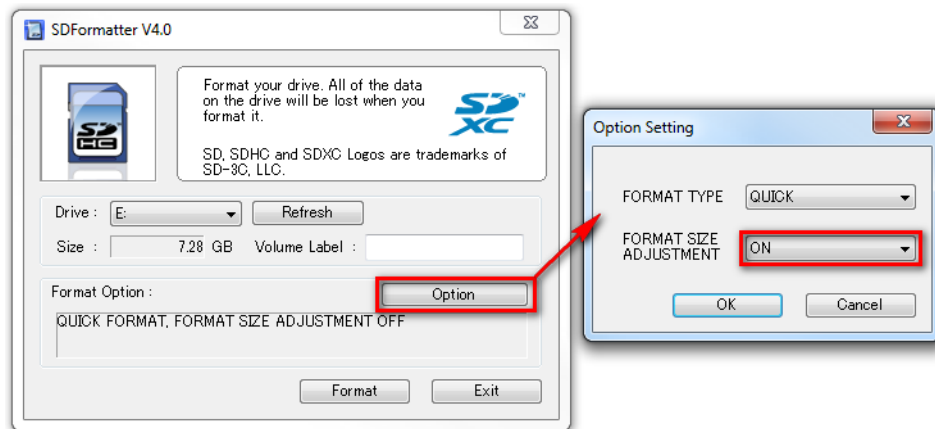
SDFormatter V4.0

SD HC

Format your drive. All of the data on the drive will be lost when you format it.

SD XC

SD, SDHC and SDXC Logos are trademarks of SD-3C, LLC.

Drive : E: Refresh

Size : 7.28 GB Volume Label :

Format Option : Option

QUICK FORMAT, FORMAT SIZE ADJUSTMENT OFF

Format Exit

Option Setting

FORMAT TYPE QUICK

FORMAT SIZE ADJUSTMENT ON

OK Cancel